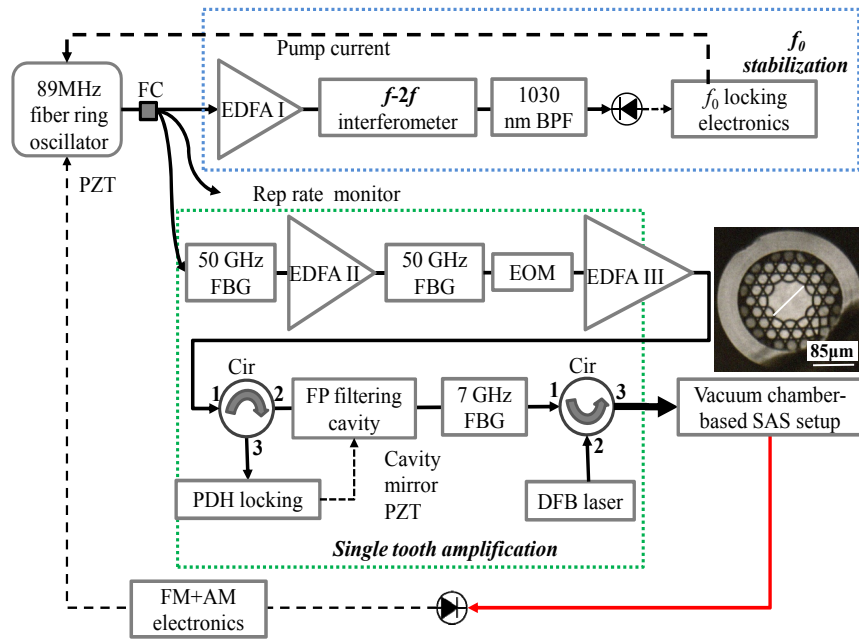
Pump current

$f_0$ stabilization

89MHz fiber ring oscillator

FC

EDFA I

f-2f interferometer

1030 nm BPF

$f_0$ locking electronics

PZT

Rep rate monitor

50 GHz FBG

EDFA II

50 GHz FBG

EOM

EDFA III

85μm

Cir

1

2

3

FP filtering cavity

7 GHz FBG

Cir

1

3

2

Vacuum chamber-based SAS setup

PDH locking

Cavity mirror PZT

DFB laser

Single tooth amplification

FM+AM electronics